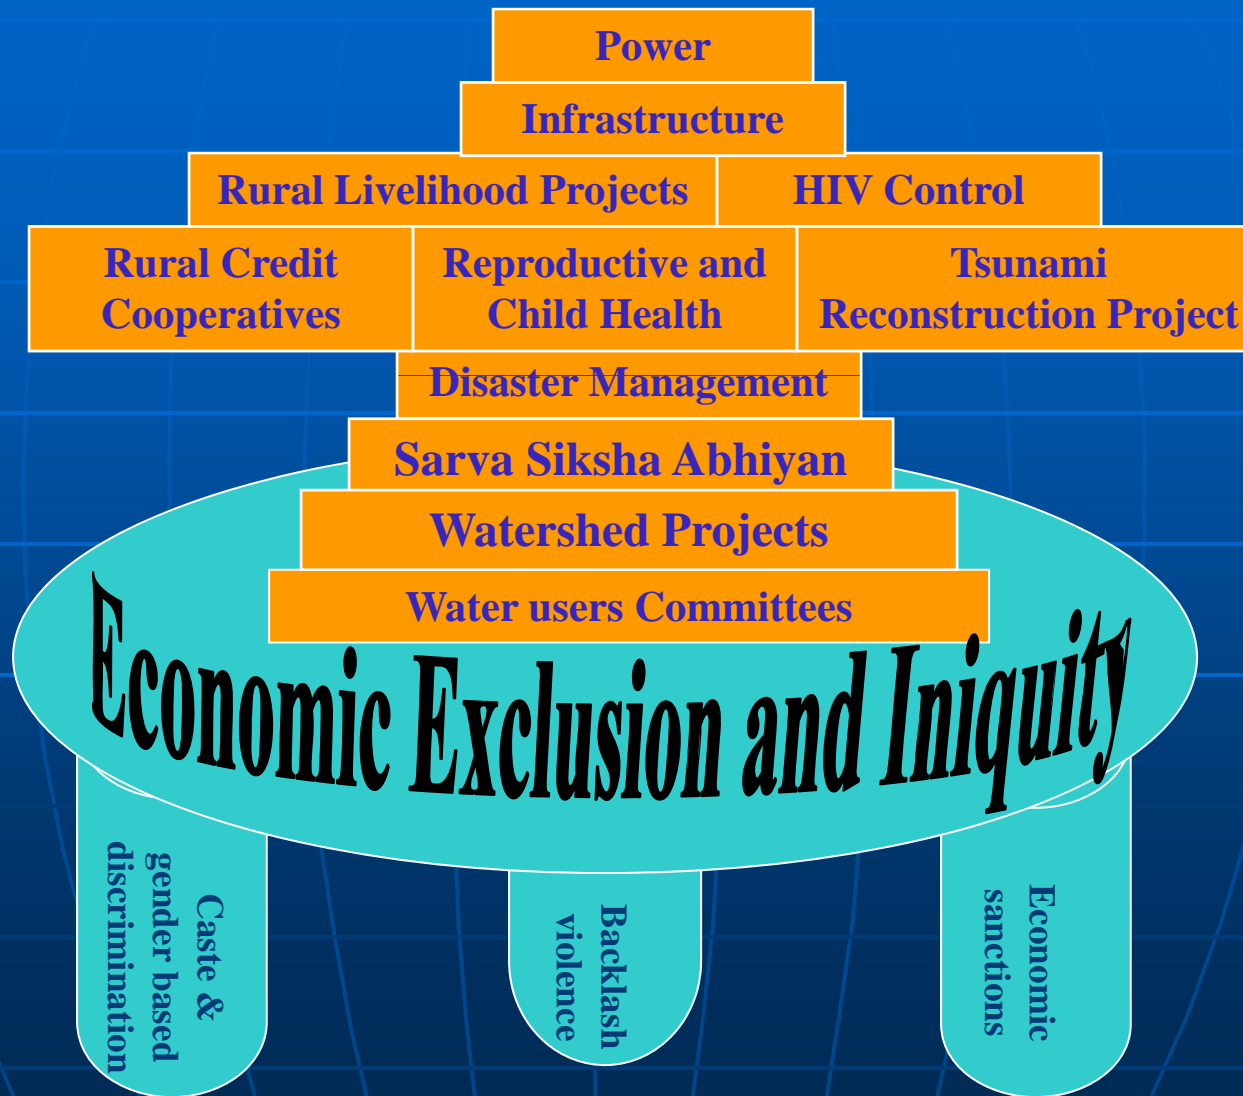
Power

Infrastructure

Rural Livelihood Projects

HIV Control

Rural Credit Cooperatives

Reproductive and Child Health

Tsunami Reconstruction Project

Disaster Management

Sarva Siksha Abhiyan

Watershed Projects

Water users Committees

Economic Exclusion and Iniquity

Caste & gender based discrimination

Backlash violence

Economic sanctions